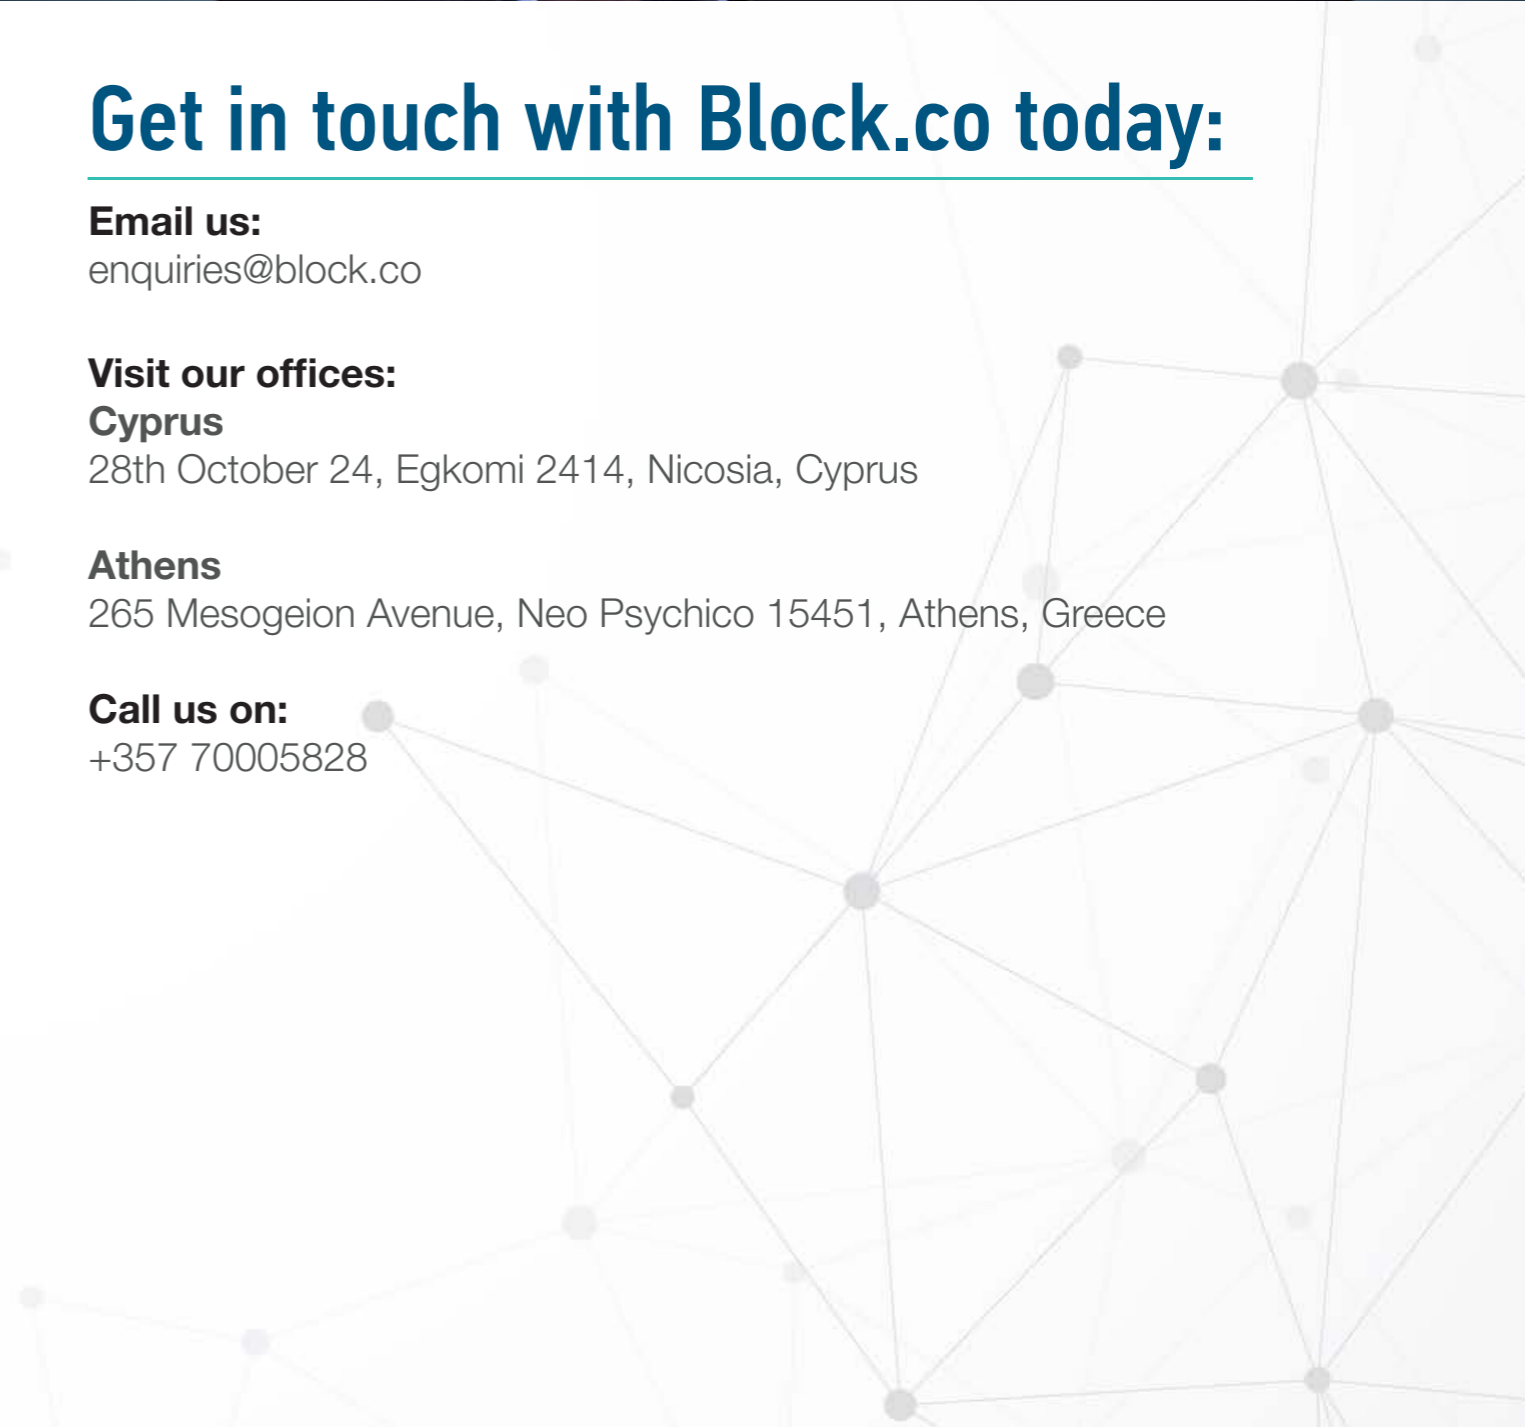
Get in touch with Block.co today:

Email us:
enquiries@block.co

Visit our offices:
Cyprus
28th October 24, Egkomi 2414, Nicosia, Cyprus

Athens
265 Mesogeion Avenue, Neo Psychico 15451, Athens, Greece

Call us on:
+357 70005828